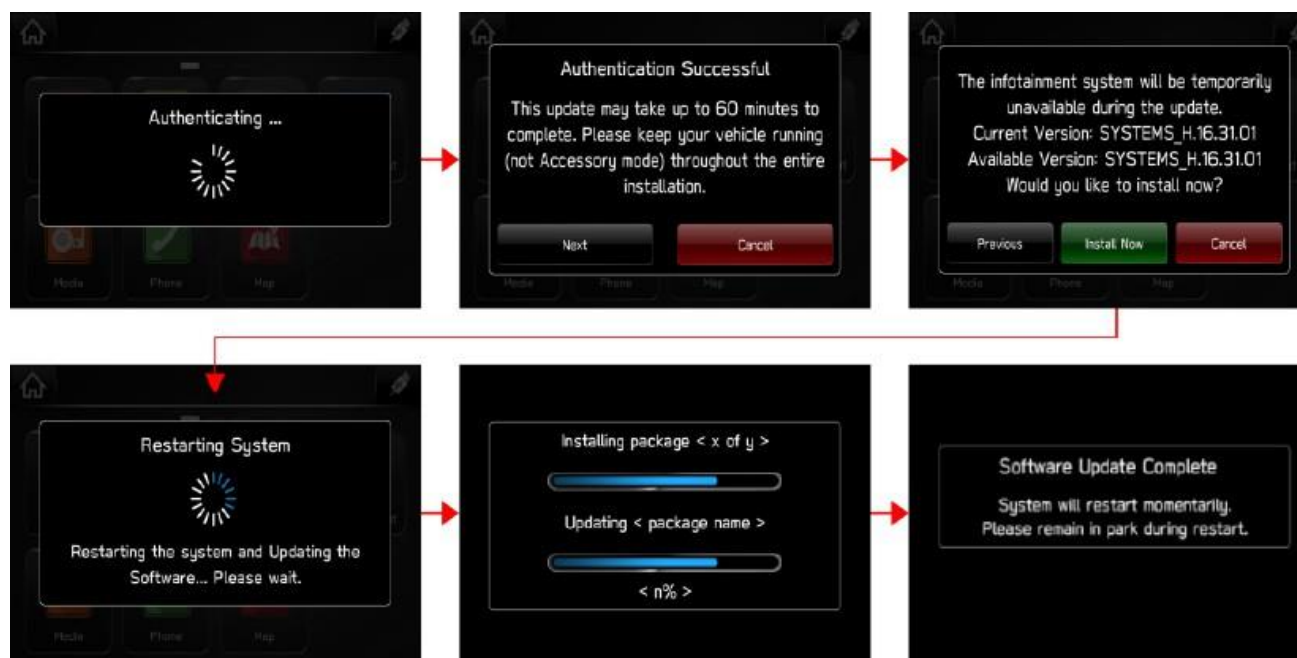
Authenticating ...

Media
Phone
Map

Authentication Successful

This update may take up to 60 minutes to complete. Please keep your vehicle running (not Accessory mode) throughout the entire installation.

Next
Cancel

Media
Phone
Map

The infotainment system will be temporarily unavailable during the update.
Current Version: SYSTEMS_H.16.31.01
Available Version: SYSTEMS_H.16.31.01
Would you like to install now?

Previous
Install Now
Cancel

Media
Phone
Map

Restarting System

Restarting the system and Updating the Software... Please wait.

Media
Phone
Map

Installing package < x of y >

Updating < package name >

< n% >

Software Update Complete

System will restart momentarily.
Please remain in park during restart.